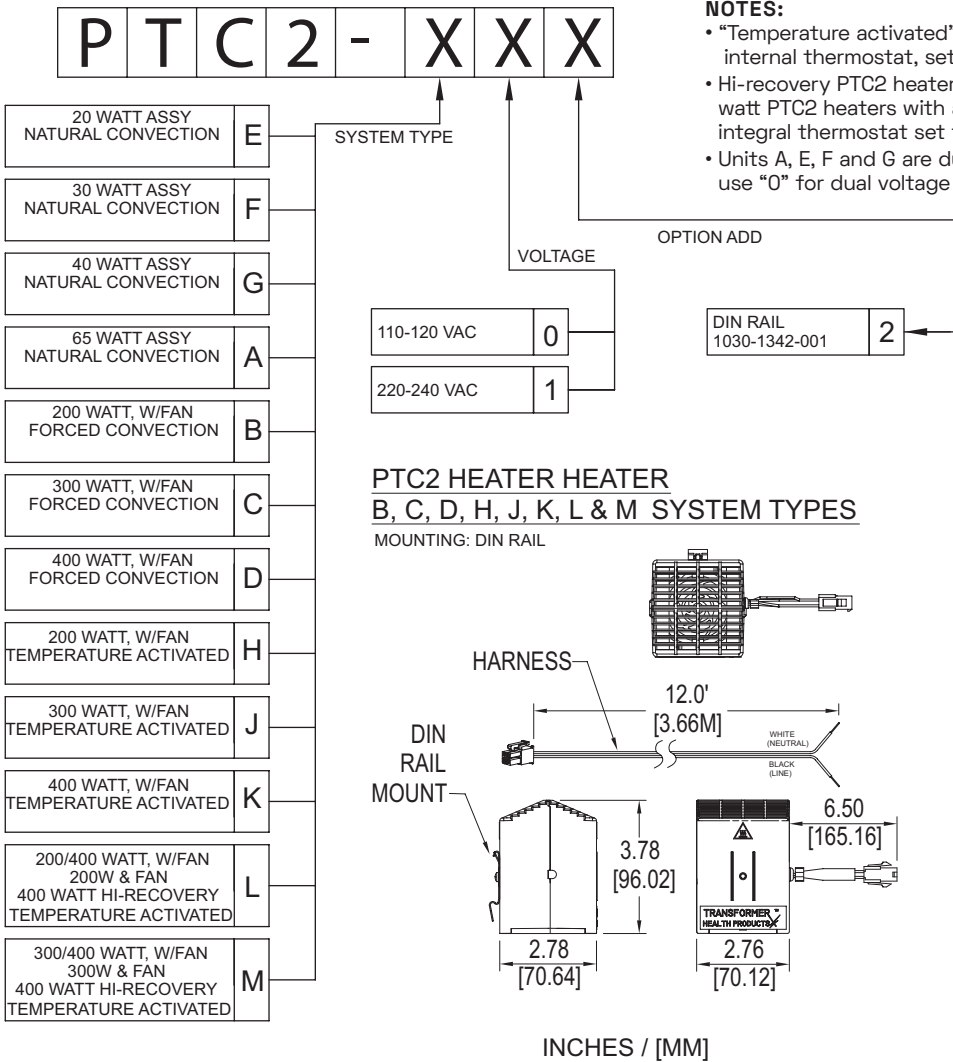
| P | T | C | 2 | - | X | X | X |
|---|---|---|---|---|---|---|---|

NOTES:
• "Temperature activated" internal thermostat, set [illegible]
• Hi-recovery PTC2 heater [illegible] watt PTC2 heaters with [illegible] integral thermostat set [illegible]
• Units A, E, F and G are d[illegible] use "0" for dual voltage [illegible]

SYSTEM TYPE

VOLTAGE

OPTION ADD

| 20 WATT ASSY NATURAL CONVECTION | E |
|---|---|
| 30 WATT ASSY NATURAL CONVECTION | F |
| 40 WATT ASSY NATURAL CONVECTION | G |
| 65 WATT ASSY NATURAL CONVECTION | A |
| 200 WATT, W/FAN FORCED CONVECTION | B |
| 300 WATT, W/FAN FORCED CONVECTION | C |
| 400 WATT, W/FAN FORCED CONVECTION | D |
| 200 WATT, W/FAN TEMPERATURE ACTIVATED | H |
| 300 WATT, W/FAN TEMPERATURE ACTIVATED | J |
| 400 WATT, W/FAN TEMPERATURE ACTIVATED | K |
| 200/400 WATT, W/FAN 200W & FAN 400 WATT HI-RECOVERY TEMPERATURE ACTIVATED | L |
| 300/400 WATT, W/FAN 300W & FAN 400 WATT HI-RECOVERY TEMPERATURE ACTIVATED | M |

| 110-120 VAC | 0 |
|---|---|
| 220-240 VAC | 1 |

| DIN RAIL 1030-1342-001 | 2 |
|---|---|

PTC2 HEATER HEATER
B, C, D, H, J, K, L & M SYSTEM TYPES
MOUNTING: DIN RAIL

HARNESS
12.0'
[3.66M]
WHITE (NEUTRAL)
BLACK (LINE)
DIN RAIL MOUNT
3.78
[96.02]
2.78
[70.64]
6.50
[165.16]
TRANSFORMER HEALTH PRODUCTS
2.76
[70.12]

INCHES / [MM]